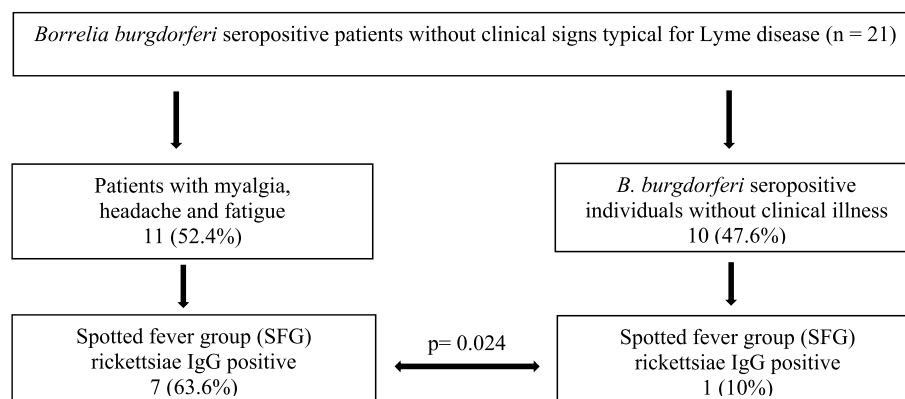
Borrelia burgdorferi seropositive patients without clinical signs typical for Lyme disease (n = 21)

Patients with myalgia, headache and fatigue 11 (52.4%)

B. burgdorferi seropositive individuals without clinical illness 10 (47.6%)

Spotted fever group (SFG) rickettsiae IgG positive 7 (63.6%)

p= 0.024

Spotted fever group (SFG) rickettsiae IgG positive 1 (10%)